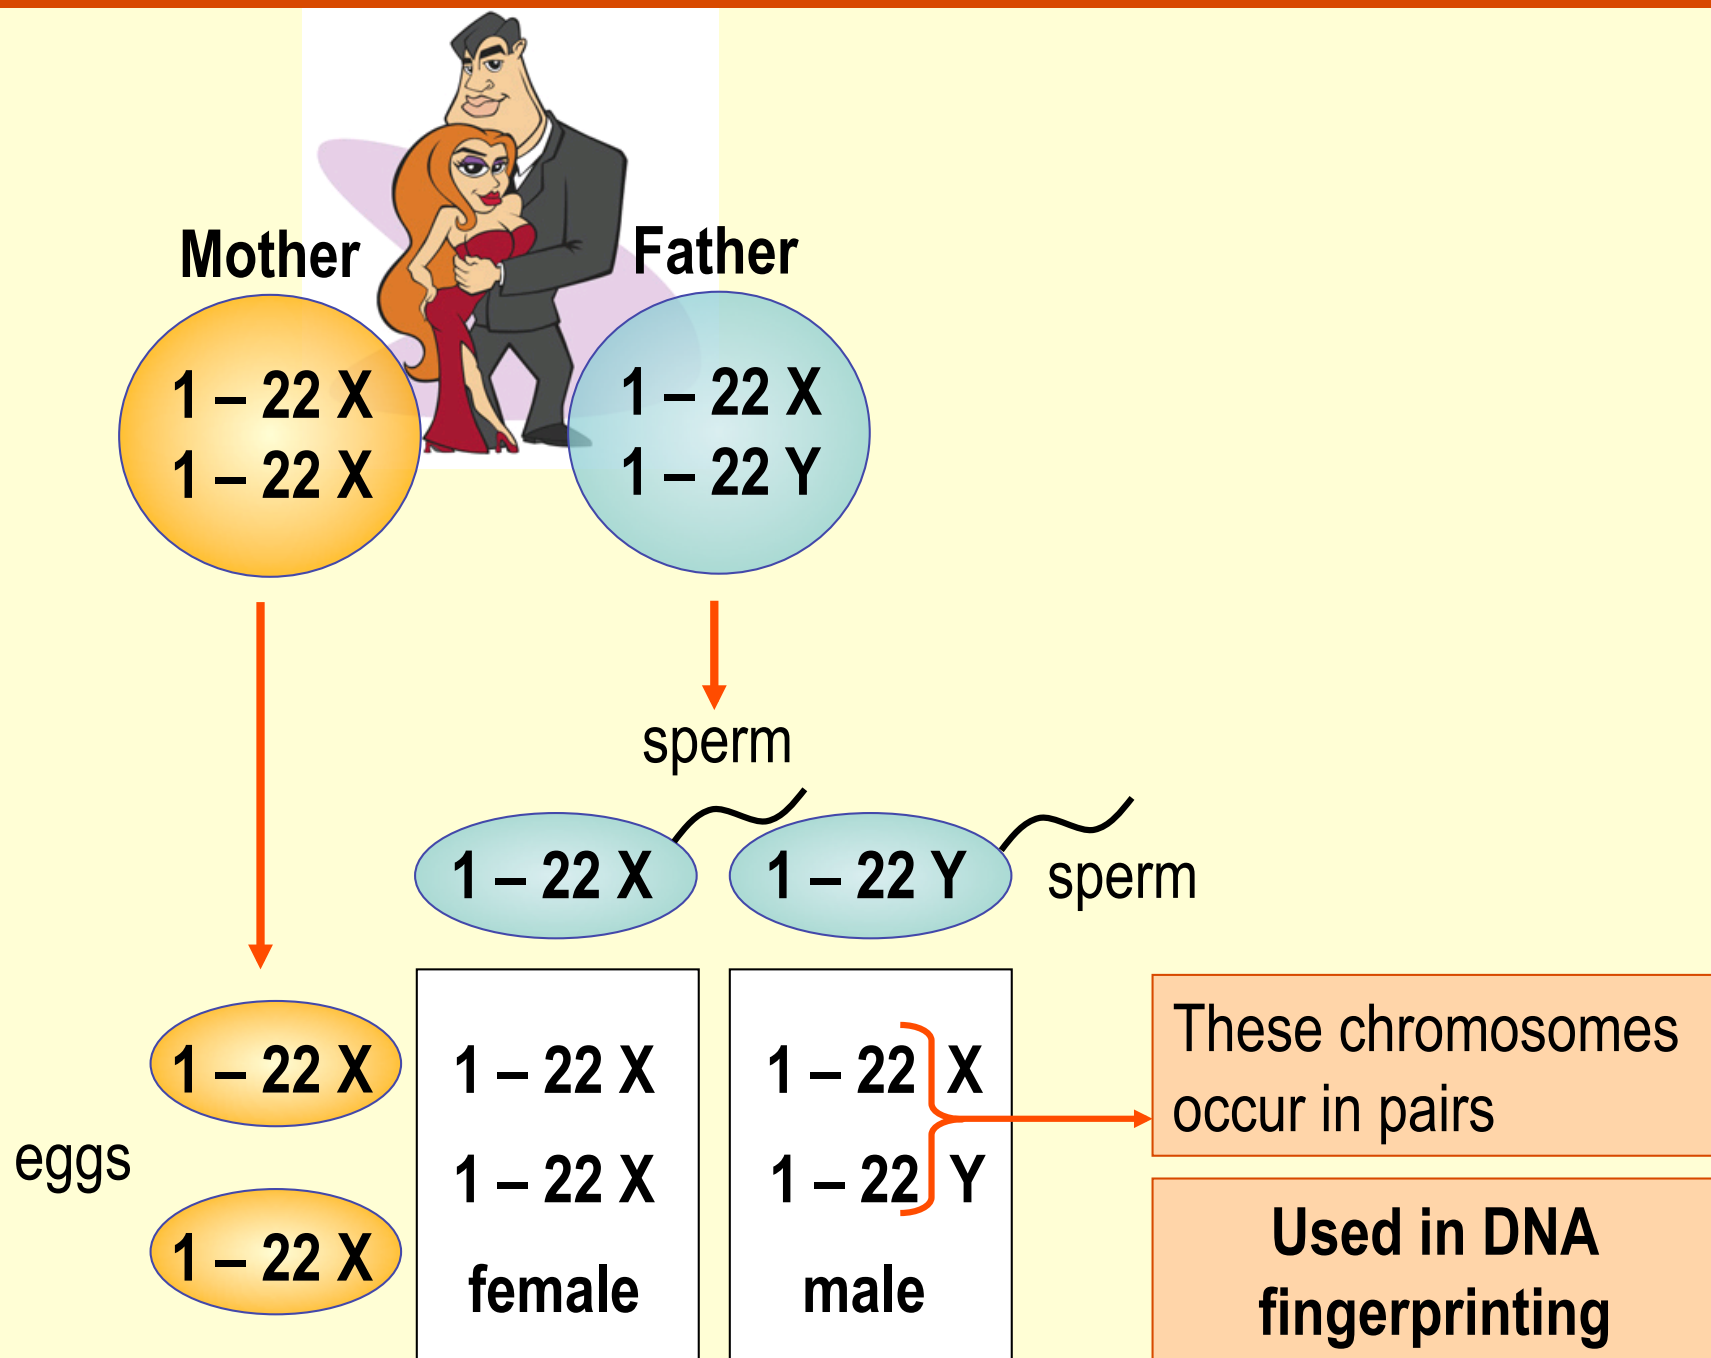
Mother

1 – 22 X
1 – 22 X

Father

1 – 22 X
1 – 22 Y

sperm

1 – 22 X

1 – 22 Y

sperm

eggs

1 – 22 X

1 – 22 X

1 – 22 X
1 – 22 X
female

1 – 22 X
1 – 22 Y
male

These chromosomes occur in pairs

Used in DNA fingerprinting